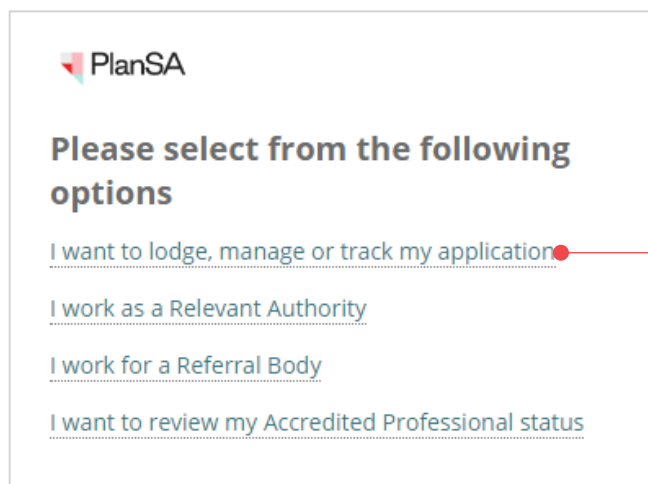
PlanSA

Please select from the following options

I want to lodge, manage or track my application

I work as a Relevant Authority

I work for a Referral Body

I want to review my Accredited Professional status